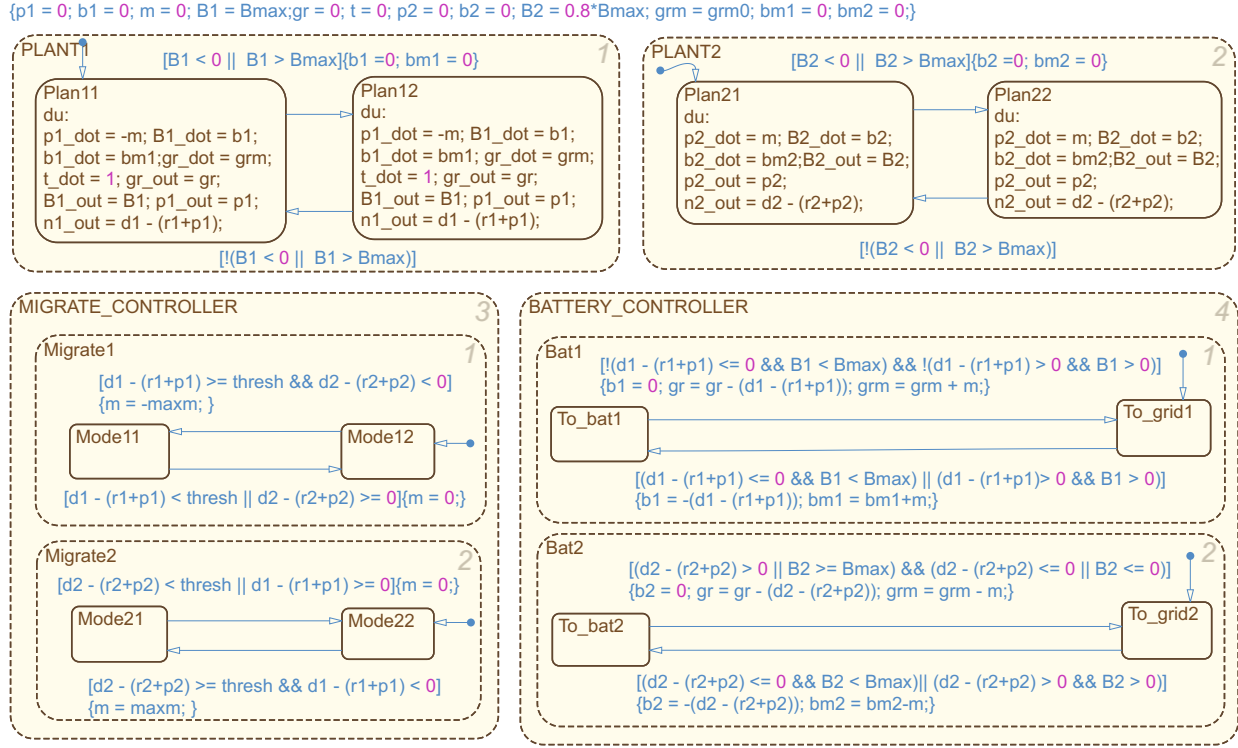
{p1 = 0; b1 = 0; m = 0; B1 = Bmax;gr = 0; t = 0; p2 = 0; b2 = 0; B2 = 0.8*Bmax; grm = grm0; bm1 = 0; bm2 = 0;}

PLANT1 1

[B1 < 0 || B1 > Bmax]{b1 =0; bm1 = 0}

Plan11
du:
p1_dot = -m; B1_dot = b1;
b1_dot = bm1;gr_dot = grm;
t_dot = 1; gr_out = gr;
B1_out = B1; p1_out = p1;
n1_out = d1 - (r1+p1);

Plan12
du:
p1_dot = -m; B1_dot = b1;
b1_dot = bm1; gr_dot = grm;
t_dot = 1; gr_out = gr;
B1_out = B1; p1_out = p1;
n1_out = d1 - (r1+p1);

[!(B1 < 0 || B1 > Bmax)]

PLANT2 2

[B2 < 0 || B2 > Bmax]{b2 =0; bm2 = 0}

Plan21
du:
p2_dot = m; B2_dot = b2;
b2_dot = bm2;B2_out = B2;
p2_out = p2;
n2_out = d2 - (r2+p2);

Plan22
du:
p2_dot = m; B2_dot = b2;
b2_dot = bm2;B2_out = B2;
p2_out = p2;
n2_out = d2 - (r2+p2);

[!(B2 < 0 || B2 > Bmax)]

MIGRATE_CONTROLLER 3

Migrate1 1

[d1 - (r1+p1) >= thresh && d2 - (r2+p2) < 0]
{m = -maxm; }

Mode11

Mode12

[d1 - (r1+p1) < thresh || d2 - (r2+p2) >= 0]{m = 0;}

Migrate2 2

[d2 - (r2+p2) < thresh || d1 - (r1+p1) >= 0]{m = 0;}

Mode21

Mode22

[d2 - (r2+p2) >= thresh && d1 - (r1+p1) < 0]
{m = maxm; }

BATTERY_CONTROLLER 4

Bat1 1

[!(d1 - (r1+p1) <= 0 && B1 < Bmax) && !(d1 - (r1+p1) > 0 && B1 > 0)]
{b1 = 0; gr = gr - (d1 - (r1+p1)); grm = grm + m;}

To_bat1

To_grid1

[(d1 - (r1+p1) <= 0 && B1 < Bmax) || (d1 - (r1+p1)> 0 && B1 > 0)]
{b1 = -(d1 - (r1+p1)); bm1 = bm1+m;}

Bat2 2

[(d2 - (r2+p2) > 0 || B2 >= Bmax) && (d2 - (r2+p2) <= 0 || B2 <= 0)]
{b2 = 0; gr = gr - (d2 - (r2+p2)); grm = grm - m;}

To_bat2

To_grid2

[(d2 - (r2+p2) <= 0 && B2 < Bmax)|| (d2 - (r2+p2) > 0 && B2 > 0)]
{b2 = -(d2 - (r2+p2)); bm2 = bm2-m;}